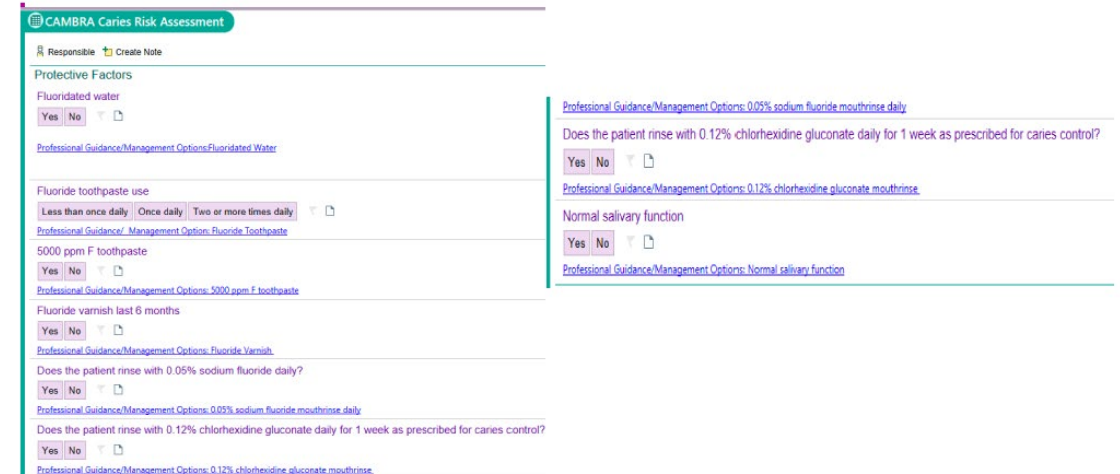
CAMBRA Caries Risk Assessment

Responsible Create Note

Protective Factors

Fluoridated water

Yes No

Professional Guidance/Management Options:Fluoridated Water

Fluoride toothpaste use

Less than once daily Once daily Two or more times daily

Professional Guidance/ Management Option: Fluoride Toothpaste

5000 ppm F toothpaste

Yes No

Professional Guidance/Management Options: 5000 ppm F toothpaste

Fluoride varnish last 6 months

Yes No

Professional Guidance/Management Options: Fluoride Varnish

Does the patient rinse with 0.05% sodium fluoride daily?

Yes No

Professional Guidance/Management Options: 0.05% sodium fluoride mouthrinse daily

Does the patient rinse with 0.12% chlorhexidine gluconate daily for 1 week as prescribed for caries control?

Yes No

Professional Guidance/Management Options: 0.12% chlorhexidine gluconate mouthrinse

Professional Guidance/Management Options: 0.05% sodium fluoride mouthrinse daily

Does the patient rinse with 0.12% chlorhexidine gluconate daily for 1 week as prescribed for caries control?

Yes No

Professional Guidance/Management Options: 0.12% chlorhexidine gluconate mouthrinse

Normal salivary function

Yes No

Professional Guidance/Management Options: Normal salivary function